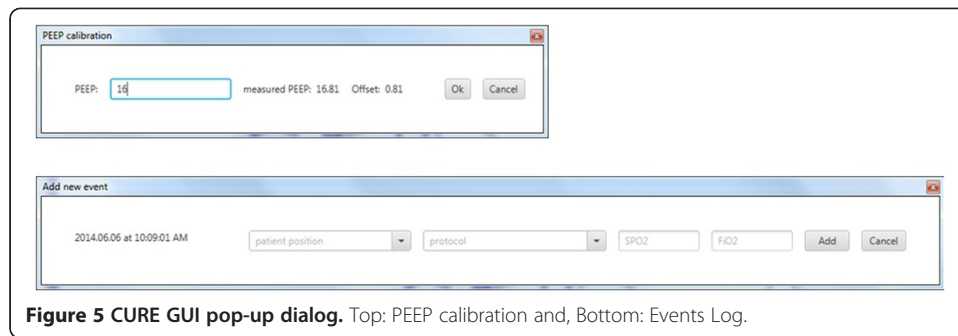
PEEP calibration

PEEP: 16 measured PEEP: 16.81 Offset: 0.81 Ok Cancel

Add new event

2014.06.06 at 10:09:01 AM patient position protocol SPO2 FiO2 Add Cancel

**Figure 5 CURE GUI pop-up dialog.** Top: PEEP calibration and, Bottom: Events Log.